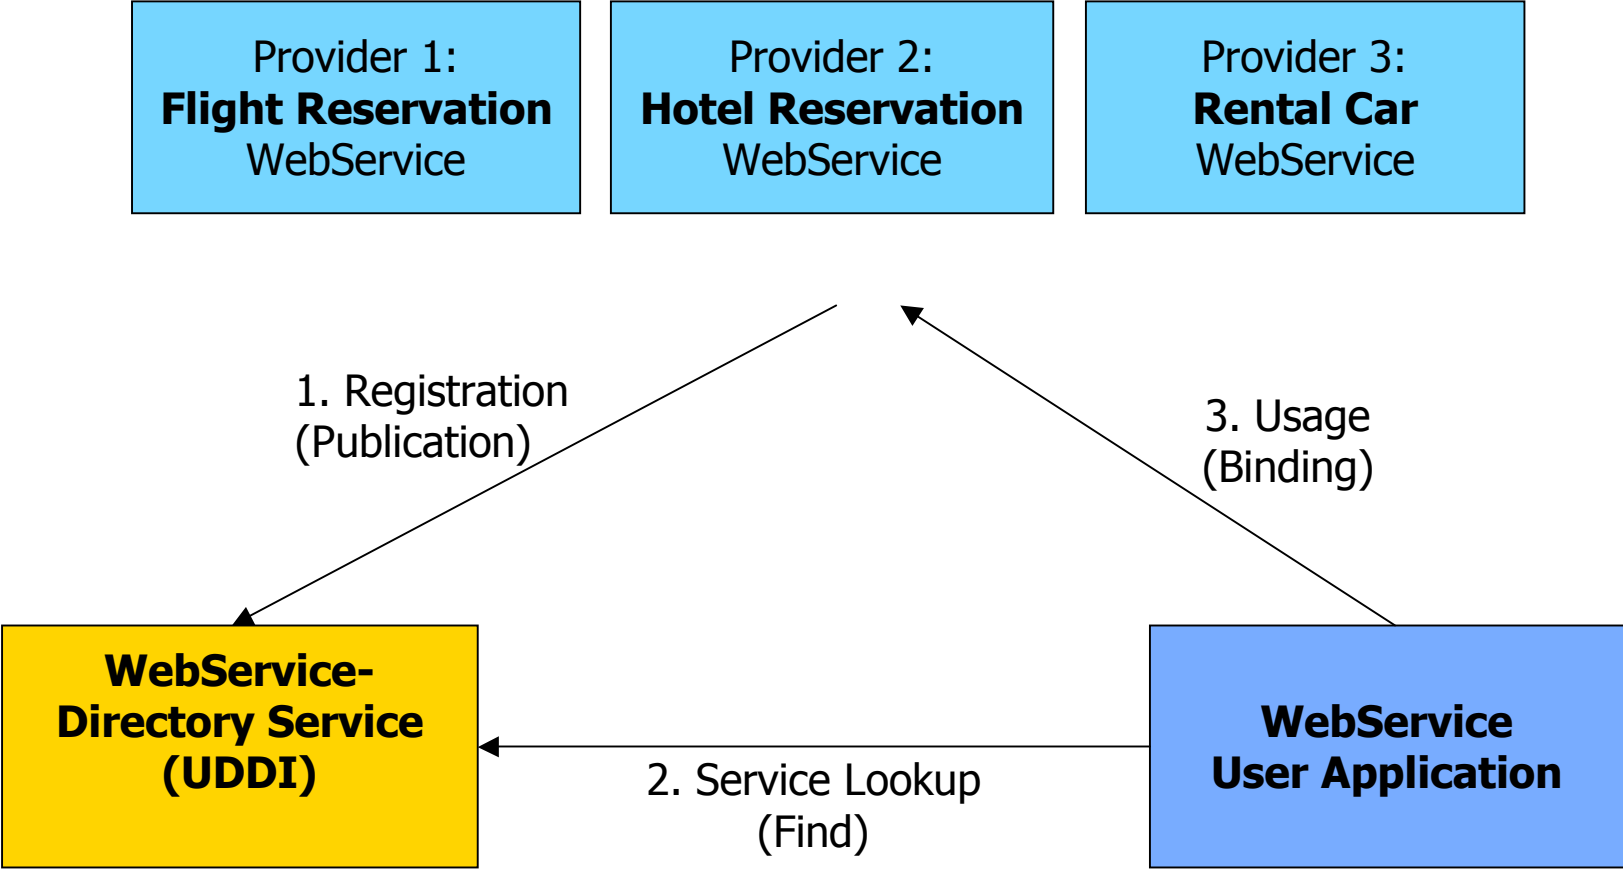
Provider 1:
**Flight Reservation**
WebService

Provider 2:
**Hotel Reservation**
WebService

Provider 3:
**Rental Car**
WebService

1. Registration
(Publication)

3. Usage
(Binding)

**WebService-Directory Service (UDDI)**

2. Service Lookup
(Find)

**WebService User Application**